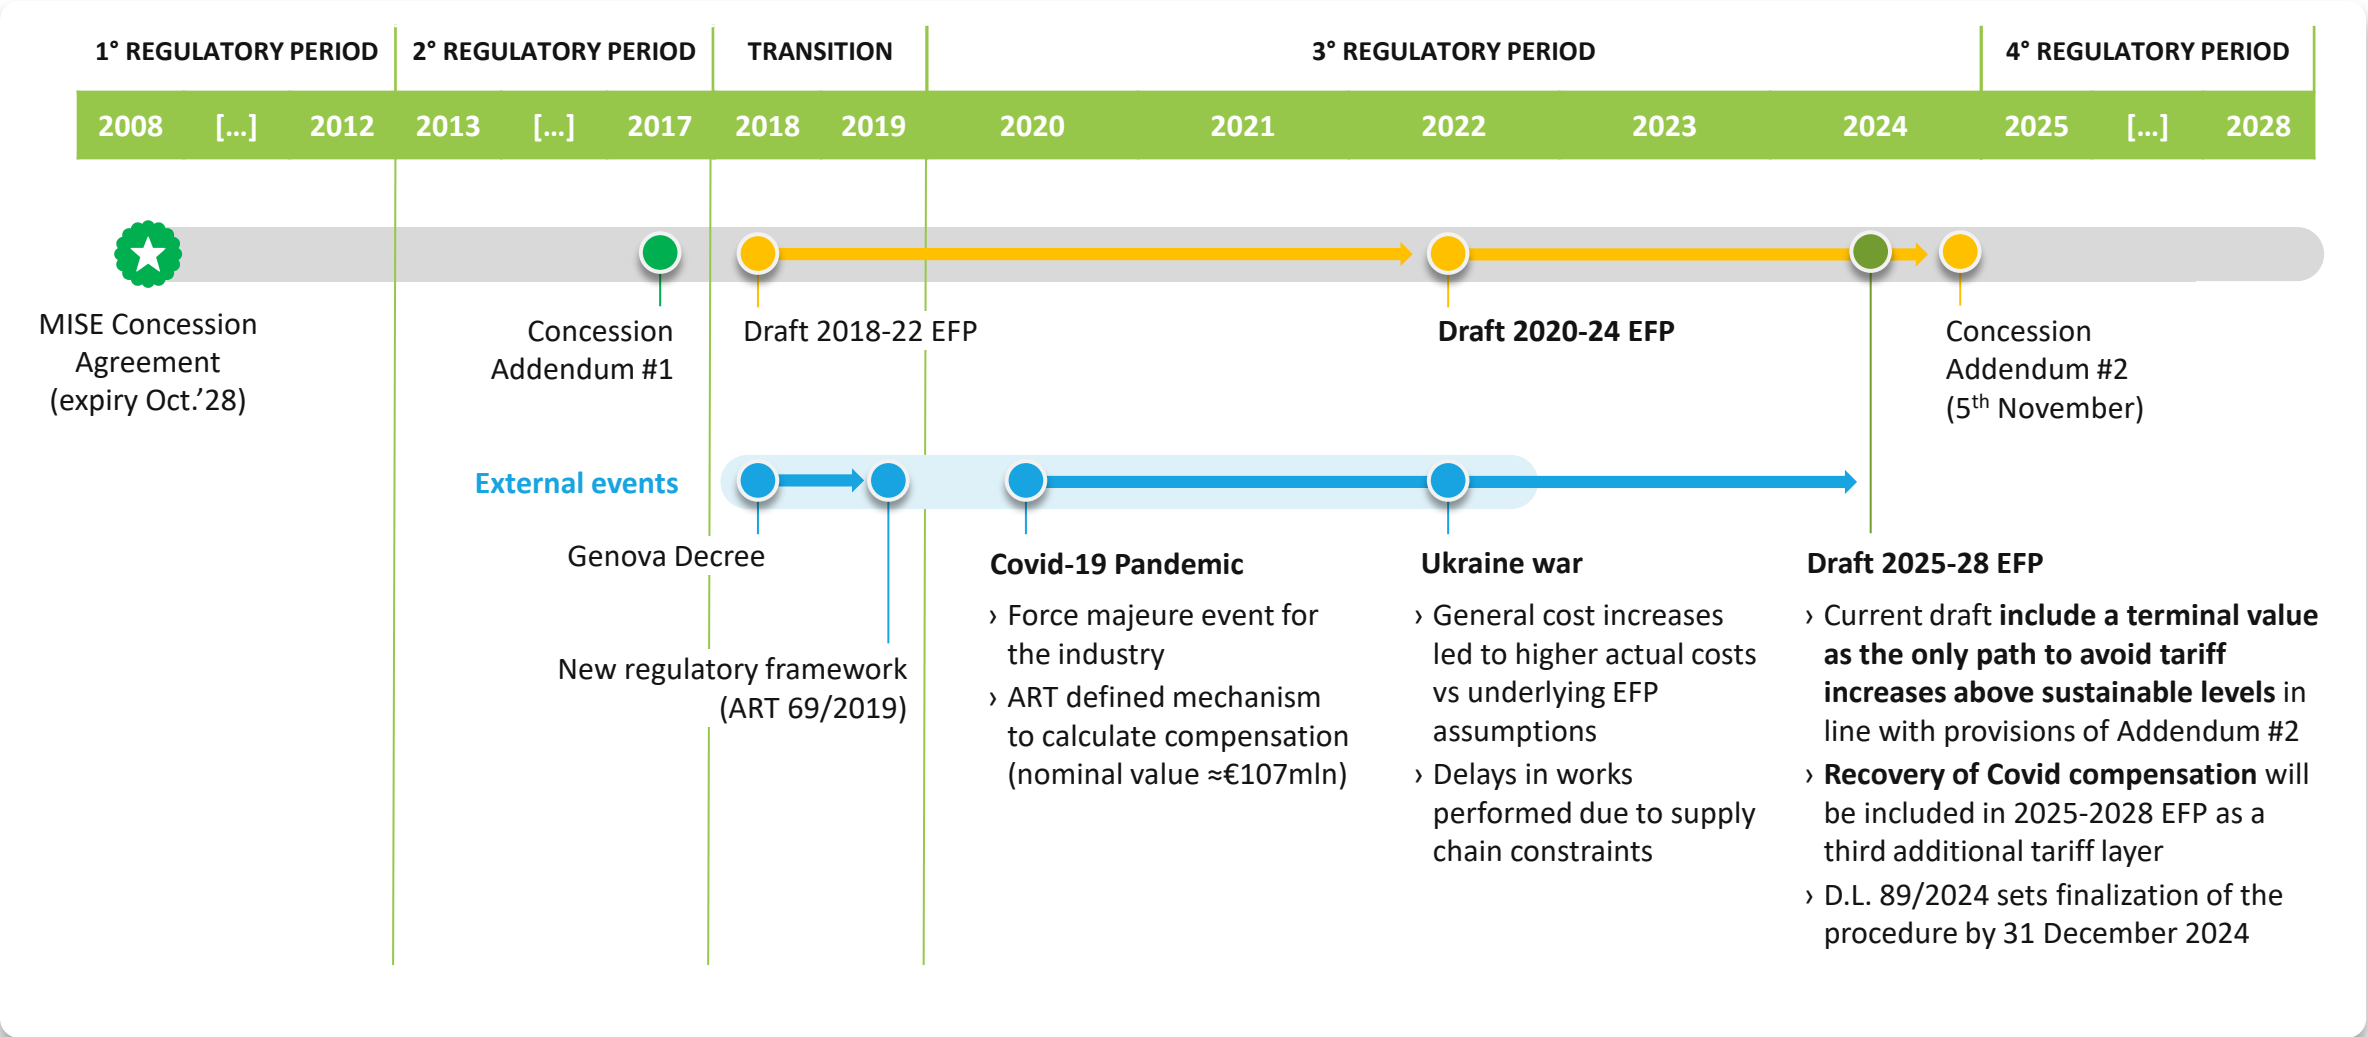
1° REGULATORY PERIOD | 2° REGULATORY PERIOD | TRANSITION | 3° REGULATORY PERIOD | 4° REGULATORY PERIOD

2008 [...] 2012 2013 [...] 2017 2018 2019 2020 2021 2022 2023 2024 2025 [...] 2028

MISE Concession Agreement (expiry Oct.'28)

Concession Addendum #1

Draft 2018-22 EFP

Draft 2020-24 EFP

Concession Addendum #2 (5$^{th}$ November)

External events

Genova Decree

New regulatory framework (ART 69/2019)

Covid-19 Pandemic

› Force majeure event for the industry

› ART defined mechanism to calculate compensation (nominal value ≈€107mln)

Ukraine war

› General cost increases led to higher actual costs vs underlying EFP assumptions

› Delays in works performed due to supply chain constraints

Draft 2025-28 EFP

› Current draft include a terminal value as the only path to avoid tariff increases above sustainable levels in line with provisions of Addendum #2

› Recovery of Covid compensation will be included in 2025-2028 EFP as a third additional tariff layer

› D.L. 89/2024 sets finalization of the procedure by 31 December 2024